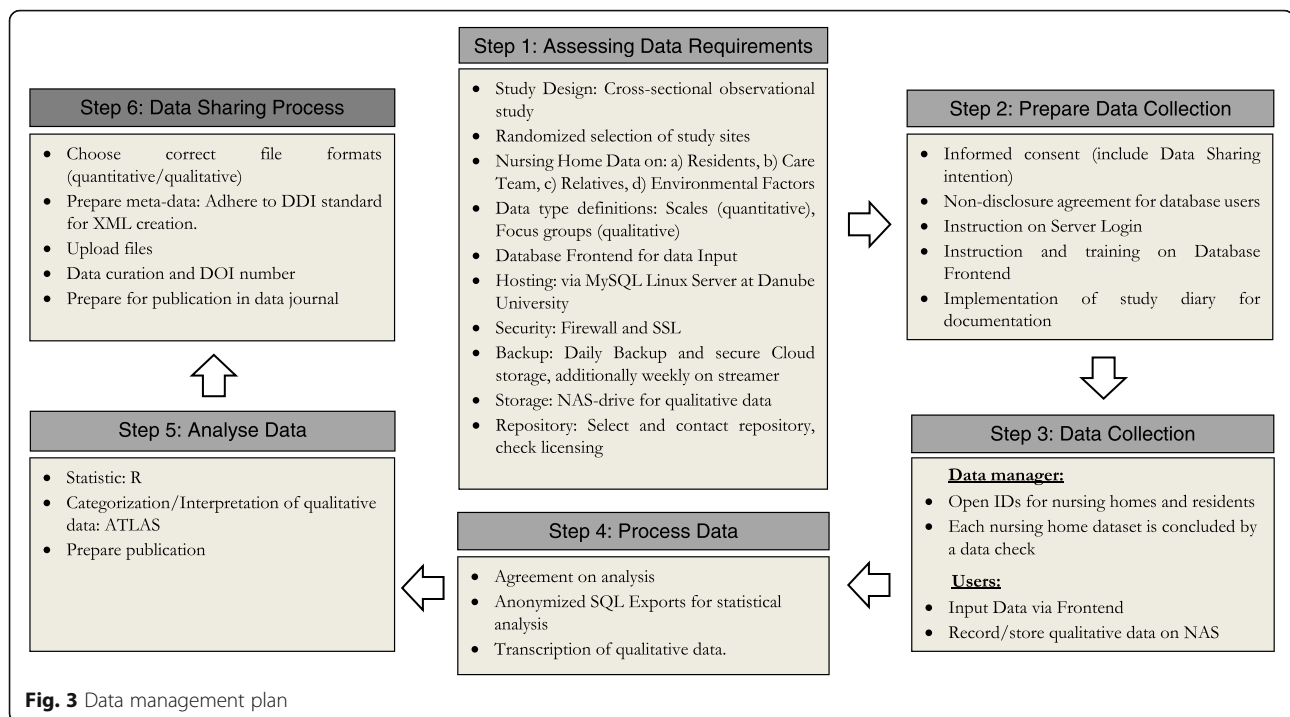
Step 1: Assessing Data Requirements

- Study Design: Cross-sectional observational study
- Randomized selection of study sites
- Nursing Home Data on: a) Residents, b) Care Team, c) Relatives, d) Environmental Factors
- Data type definitions: Scales (quantitative), Focus groups (qualitative)
- Database Frontend for data Input
- Hosting: via MySQL Linux Server at Danube University
- Security: Firewall and SSL
- Backup: Daily Backup and secure Cloud storage, additionally weekly on streamer
- Storage: NAS-drive for qualitative data
- Repository: Select and contact repository, check licensing

Step 2: Prepare Data Collection

- Informed consent (include Data Sharing intention)
- Non-disclosure agreement for database users
- Instruction on Server Login
- Instruction and training on Database Frontend
- Implementation of study diary for documentation

Step 3: Data Collection

Data manager:
- Open IDs for nursing homes and residents
- Each nursing home dataset is concluded by a data check

Users:
- Input Data via Frontend
- Record/store qualitative data on NAS

Step 4: Process Data

- Agreement on analysis
- Anonymized SQL Exports for statistical analysis
- Transcription of qualitative data.

Step 5: Analyse Data

- Statistic: R
- Categorization/Interpretation of qualitative data: ATLAS
- Prepare publication

Step 6: Data Sharing Process

- Choose correct file formats (quantitative/qualitative)
- Prepare meta-data: Adhere to DDI standard for XML creation.
- Upload files
- Data curation and DOI number
- Prepare for publication in data journal

Fig. 3 Data management plan